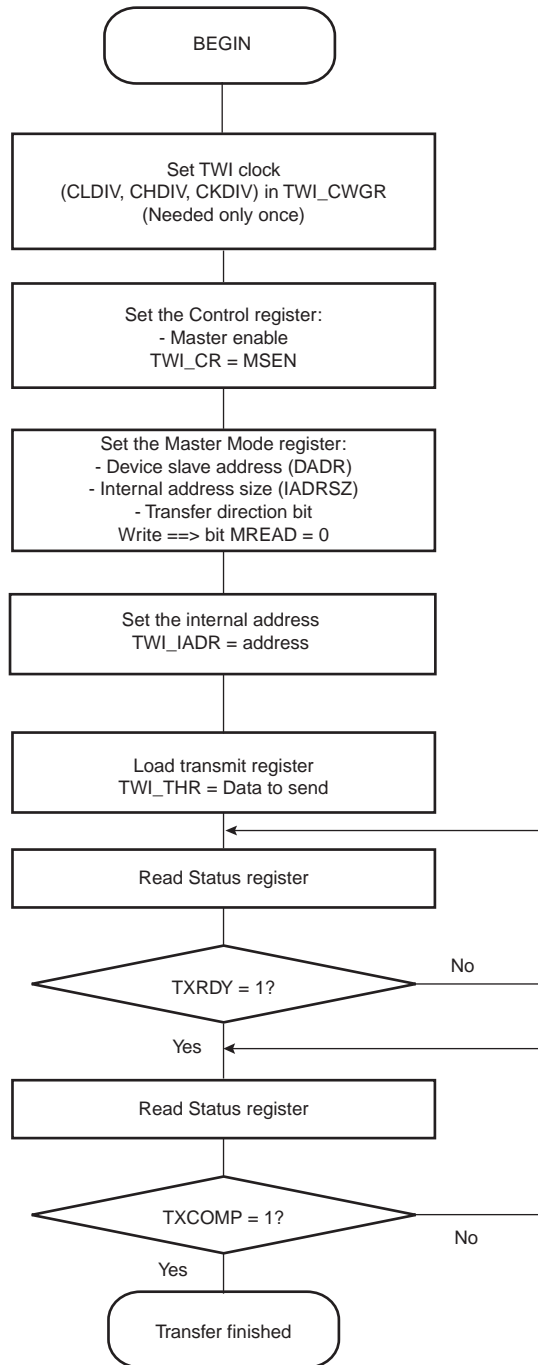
BEGIN

Set TWI clock
(CLDIV, CHDIV, CKDIV) in TWI_CWGR
(Needed only once)

Set the Control register:
- Master enable
TWI_CR = MSEN

Set the Master Mode register:
- Device slave address (DADR)
- Internal address size (IADRSZ)
- Transfer direction bit
Write ==> bit MREAD = 0

Set the internal address
TWI_IADR = address

Load transmit register
TWI_THR = Data to send

Read Status register

TXRDY = 1?

No

Yes

Read Status register

TXCOMP = 1?

No

Yes

Transfer finished